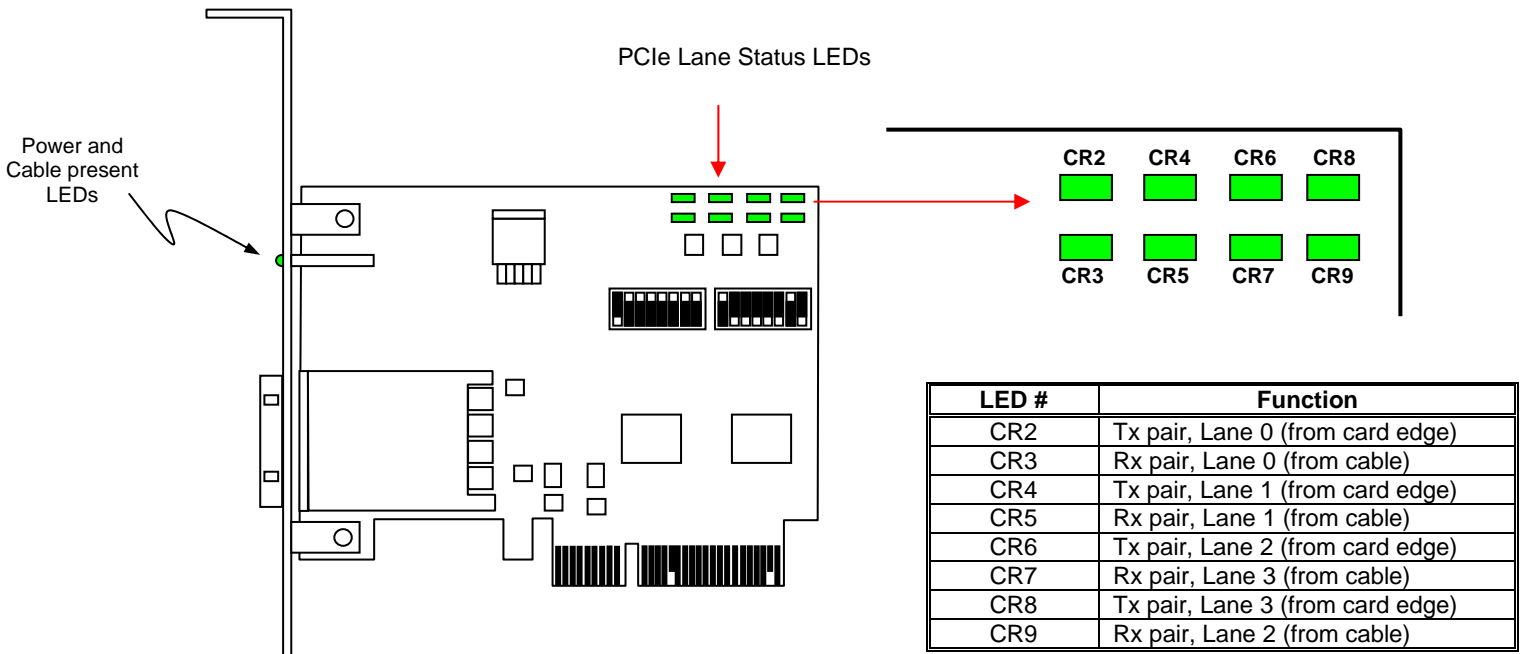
PCIe Lane Status LEDs

Power and Cable present LEDs

CR2 CR4 CR6 CR8

CR3 CR5 CR7 CR9

| LED # | Function |
|---|---|
| CR2 | Tx pair, Lane 0 (from card edge) |
| CR3 | Rx pair, Lane 0 (from cable) |
| CR4 | Tx pair, Lane 1 (from card edge) |
| CR5 | Rx pair, Lane 1 (from cable) |
| CR6 | Tx pair, Lane 2 (from card edge) |
| CR7 | Rx pair, Lane 3 (from cable) |
| CR8 | Tx pair, Lane 3 (from card edge) |
| CR9 | Rx pair, Lane 2 (from cable) |